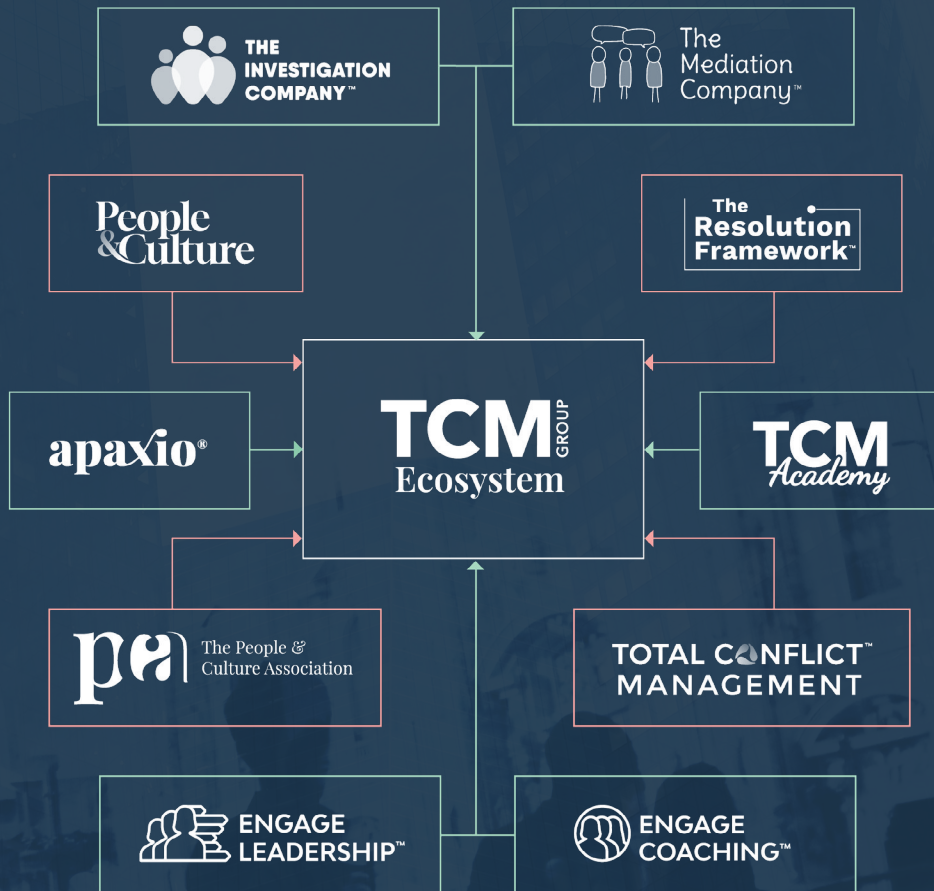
THE INVESTIGATION COMPANY™

The Mediation Company™

People & Culture

The Resolution Framework™

apaxio®

TCM GROUP
Ecosystem

TCM Academy

pa The People & Culture Association

TOTAL CONFLICT™ MANAGEMENT

ENGAGE LEADERSHIP™

ENGAGE COACHING™